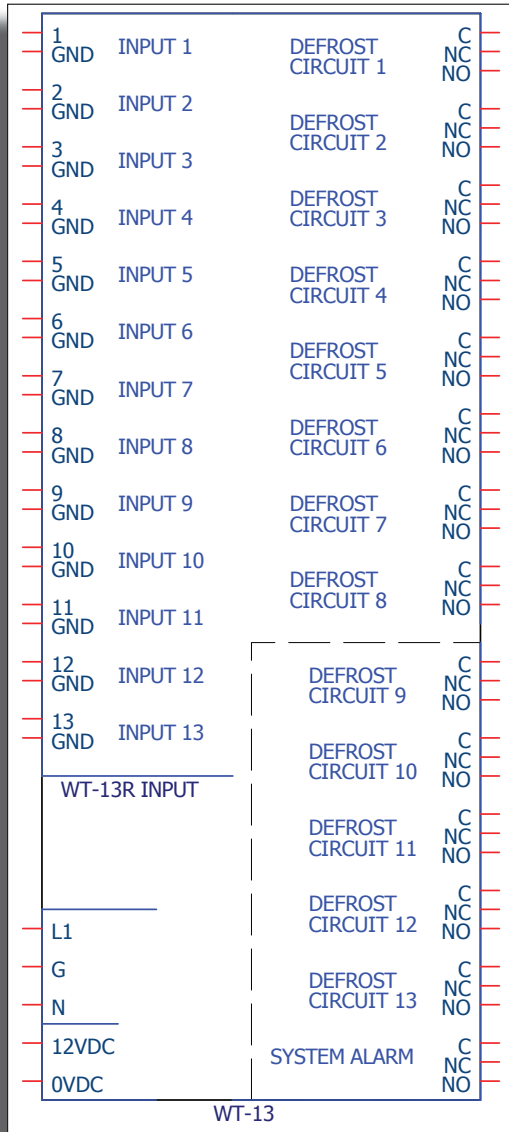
1
GND
INPUT 1

2
GND
INPUT 2

3
GND
INPUT 3

4
GND
INPUT 4

5
GND
INPUT 5

6
GND
INPUT 6

7
GND
INPUT 7

8
GND
INPUT 8

9
GND
INPUT 9

10
GND
INPUT 10

11
GND
INPUT 11

12
GND
INPUT 12

13
GND
INPUT 13

WT-13R INPUT

L1
G
N
12VDC
0VDC

DEFROST CIRCUIT 1
C
NC
NO

DEFROST CIRCUIT 2
C
NC
NO

DEFROST CIRCUIT 3
C
NC
NO

DEFROST CIRCUIT 4
C
NC
NO

DEFROST CIRCUIT 5
C
NC
NO

DEFROST CIRCUIT 6
C
NC
NO

DEFROST CIRCUIT 7
C
NC
NO

DEFROST CIRCUIT 8
C
NC
NO

DEFROST CIRCUIT 9
C
NC
NO

DEFROST CIRCUIT 10
C
NC
NO

DEFROST CIRCUIT 11
C
NC
NO

DEFROST CIRCUIT 12
C
NC
NO

DEFROST CIRCUIT 13
C
NC
NO

SYSTEM ALARM
C
NC
NO

WT-13